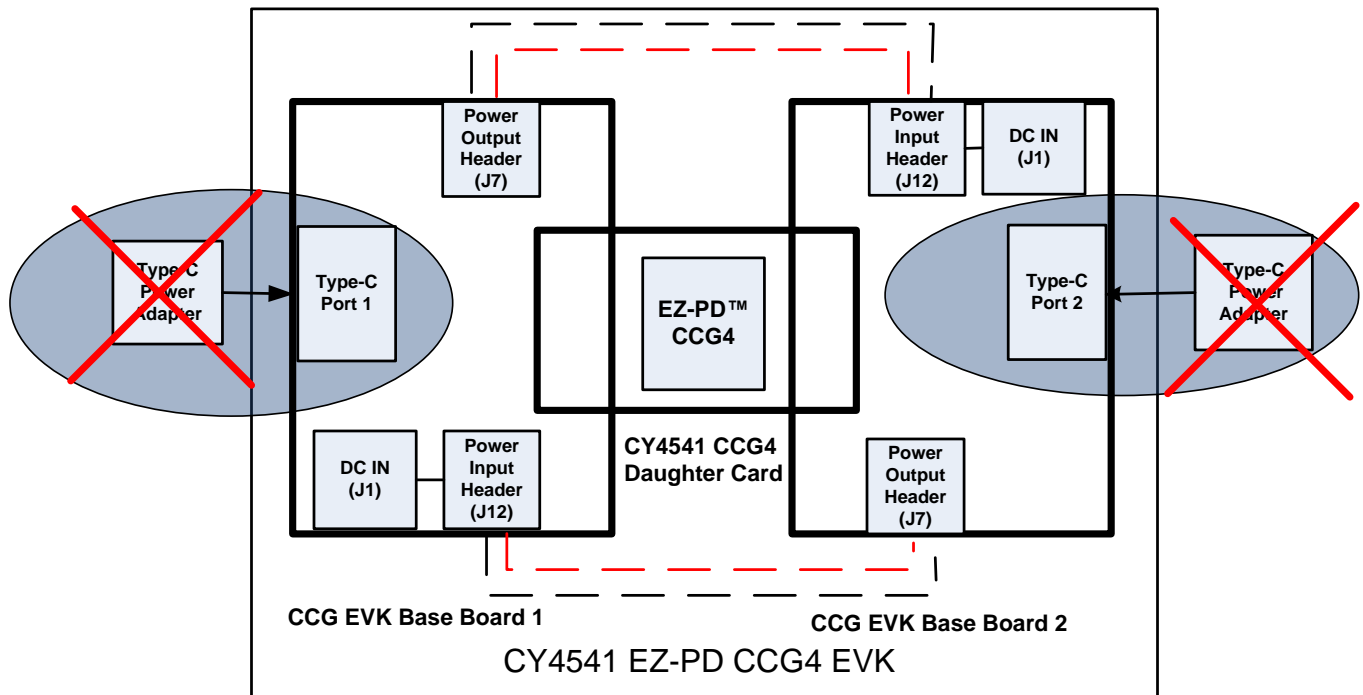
Power Output Header (J7)

Power Input Header (J12)

DC IN (J1)

Type-C Power Adapter

Type-C Port 1

EZ-PD™ CCG4

Type-C Port 2

Type-C Power Adapter

DC IN (J1)

Power Input Header (J12)

CY4541 CCG4 Daughter Card

Power Output Header (J7)

CCG EVK Base Board 1

CCG EVK Base Board 2

CY4541 EZ-PD CCG4 EVK